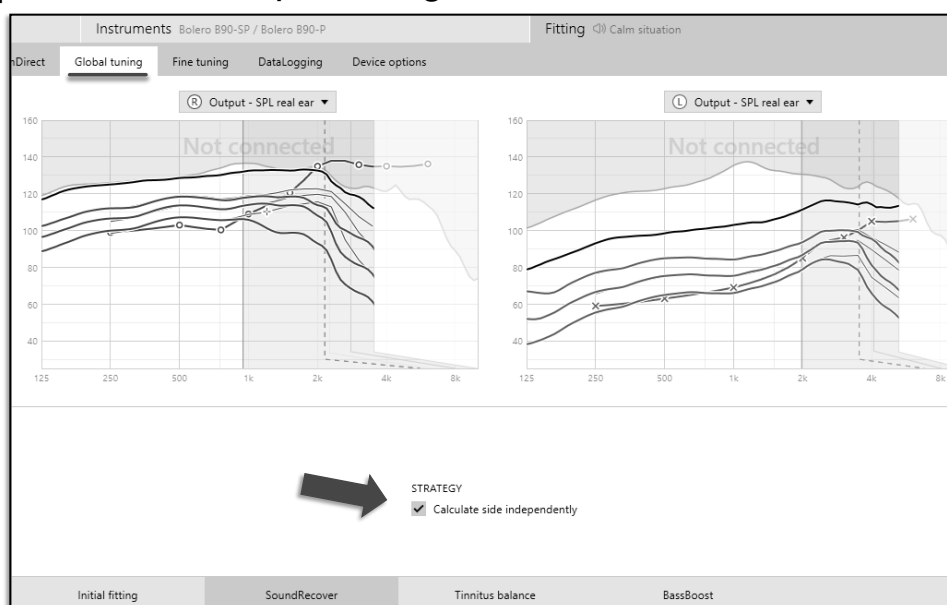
Instruments Bolero B90-SP / Bolero B90-P

Fitting Calm situation

nDirect Global tuning Fine tuning DataLogging Device options

R Output - SPL real ear ▾

L Output - SPL real ear ▾

Not connected

Not connected

160
140
120
100
80
60
40

125 250 500 1k 2k 4k 8k

160
140
120
100
80
60
40

125 250 500 1k 2k 4k 8k

STRATEGY
✓ Calculate side independently

Initial fitting SoundRecover Tinnitus balance BassBoost